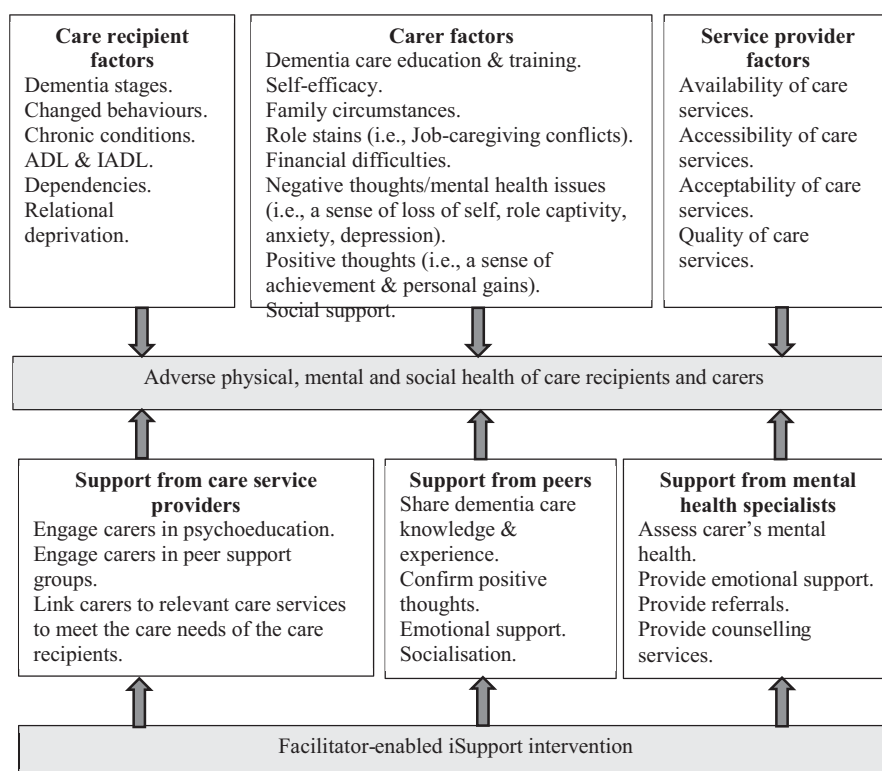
**Care recipient factors**
Dementia stages.
Changed behaviours.
Chronic conditions.
ADL & IADL.
Dependencies.
Relational deprivation.

**Carer factors**
Dementia care education & training.
Self-efficacy.
Family circumstances.
Role stains (i.e., Job-caregiving conflicts).
Financial difficulties.
Negative thoughts/mental health issues (i.e., a sense of loss of self, role captivity, anxiety, depression).
Positive thoughts (i.e., a sense of achievement & personal gains).
Social support.

**Service provider factors**
Availability of care services.
Accessibility of care services.
Acceptability of care services.
Quality of care services.

Adverse physical, mental and social health of care recipients and carers

**Support from care service providers**
Engage carers in psychoeducation.
Engage carers in peer support groups.
Link carers to relevant care services to meet the care needs of the care recipients.

**Support from peers**
Share dementia care knowledge & experience.
Confirm positive thoughts.
Emotional support.
Socialisation.

**Support from mental health specialists**
Assess carer's mental health.
Provide emotional support.
Provide referrals.
Provide counselling services.

Facilitator-enabled iSupport intervention